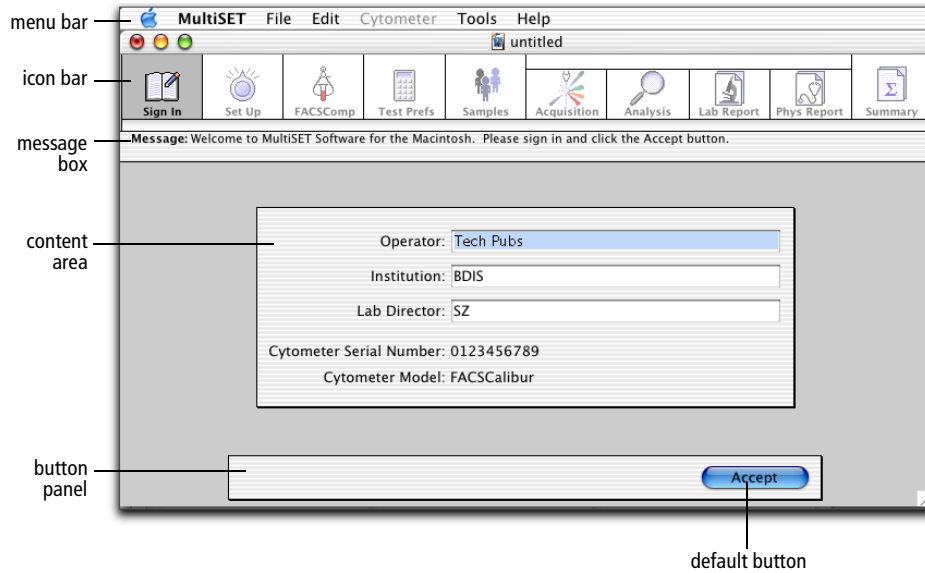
menu bar

MultiSET File Edit Cytometer Tools Help

untitled

icon bar

Sign In Set Up FACSComp Test Prefs Samples Acquisition Analysis Lab Report Phys Report Summary

message box

Message: Welcome to MultiSET Software for the Macintosh. Please sign in and click the Accept button.

content area

Operator: Tech Pubs

Institution: BDIS

Lab Director: SZ

Cytometer Serial Number: 0123456789

Cytometer Model: FACSCalibur

button panel

Accept

default button